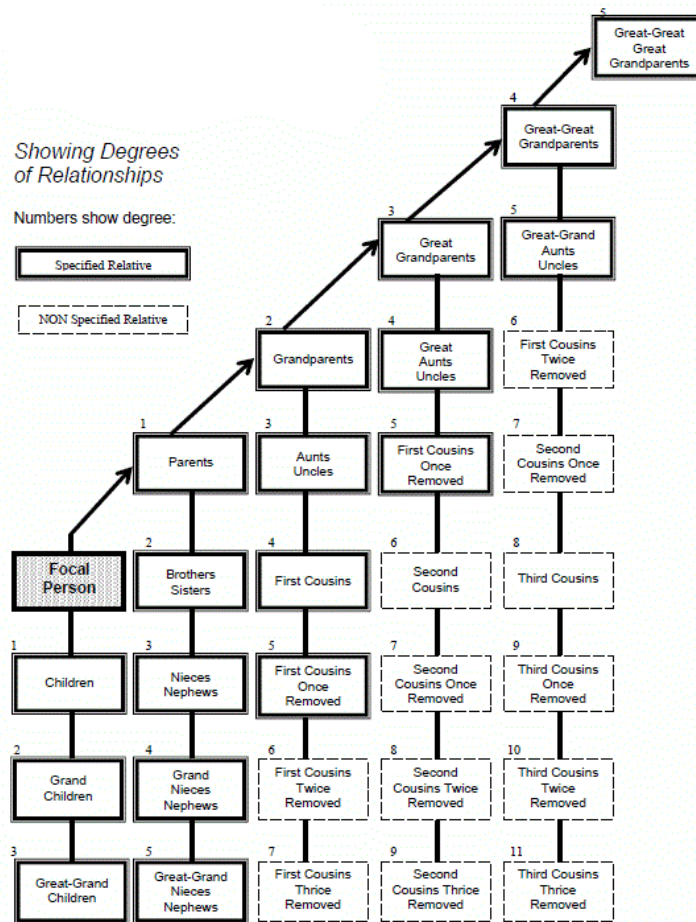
Showing Degrees of Relationships

Numbers show degree:

Specified Relative

NON Specified Relative

5
Great-Great Great Grandparents

4
Great-Great Grandparents

3
Great Grandparents

5
Great-Grand Aunts Uncles

2
Grandparents

4
Great Aunts Uncles

6
First Cousins Twice Removed

1
Parents

3
Aunts Uncles

5
First Cousins Once Removed

7
Second Cousins Once Removed

Focal Person

2
Brothers Sisters

4
First Cousins

6
Second Cousins

8
Third Cousins

1
Children

3
Nieces Nephews

5
First Cousins Once Removed

7
Second Cousins Once Removed

9
Third Cousins Once Removed

2
Grand Children

4
Grand Nieces Nephews

6
First Cousins Twice Removed

8
Second Cousins Twice Removed

10
Third Cousins Twice Removed

3
Great-Grand Children

5
Great-Grand Nieces Nephews

7
First Cousins Thrice Removed

9
Second Cousins Thrice Removed

11
Third Cousins Thrice Removed